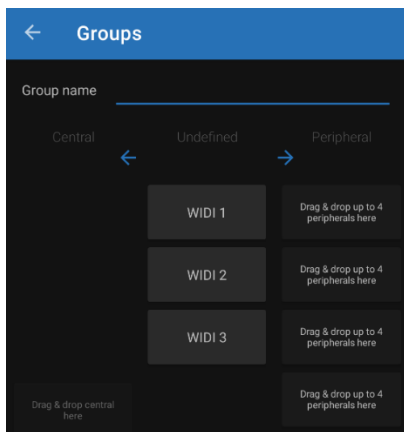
Groups

Group name

Central

Undefined

Peripheral

WIDI 1

Drag & drop up to 4 peripherals here

WIDI 2

Drag & drop up to 4 peripherals here

WIDI 3

Drag & drop up to 4 peripherals here

Drag & drop central here

Drag & drop up to 4 peripherals here